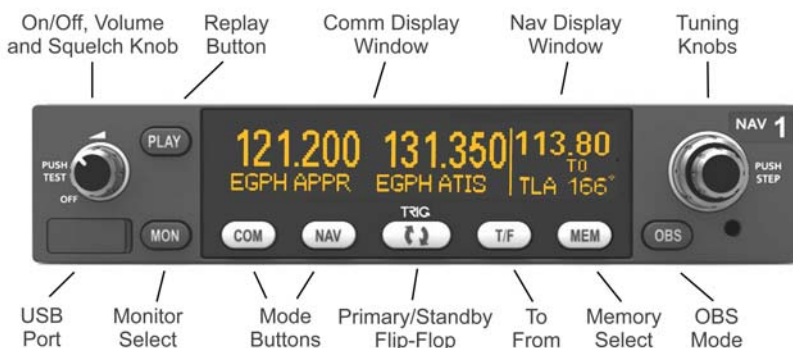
On/Off, Volume and Squelch Knob

Replay Button

Comm Display Window

Nav Display Window

Tuning Knobs

PLAY

PUSH TEST

OFF

121.200

EGPH APPR

131.350

EGPH ATIS

113.80

TO

TLA 166°

NAV 1

PUSH STEP

MON

COM

NAV

TRIG

T/F

MEM

OBS

USB Port

Monitor Select

Mode Buttons

Primary/Standby Flip-Flop

To From

Memory Select

OBS Mode